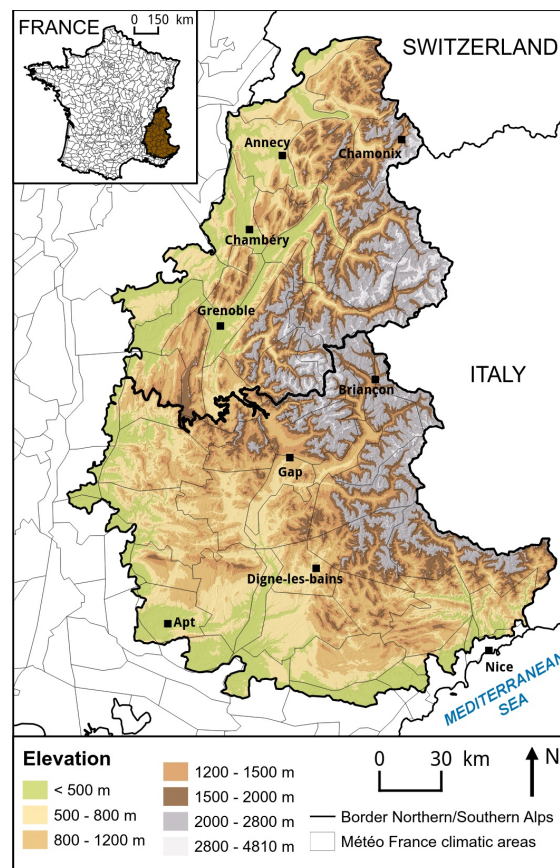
FRANCE
0 150 km
SWITZERLAND
Annecy
Chamonix
Chambéry
Grenoble
Briançon
ITALY
Gap
Digne-les-bains
Apt
Nice
MEDITERRANEAN SEA
Elevation
< 500 m
500 - 800 m
800 - 1200 m
1200 - 1500 m
1500 - 2000 m
2000 - 2800 m
2800 - 4810 m
0 30 km
N
Border Northern/Southern Alps
Météo France climatic areas